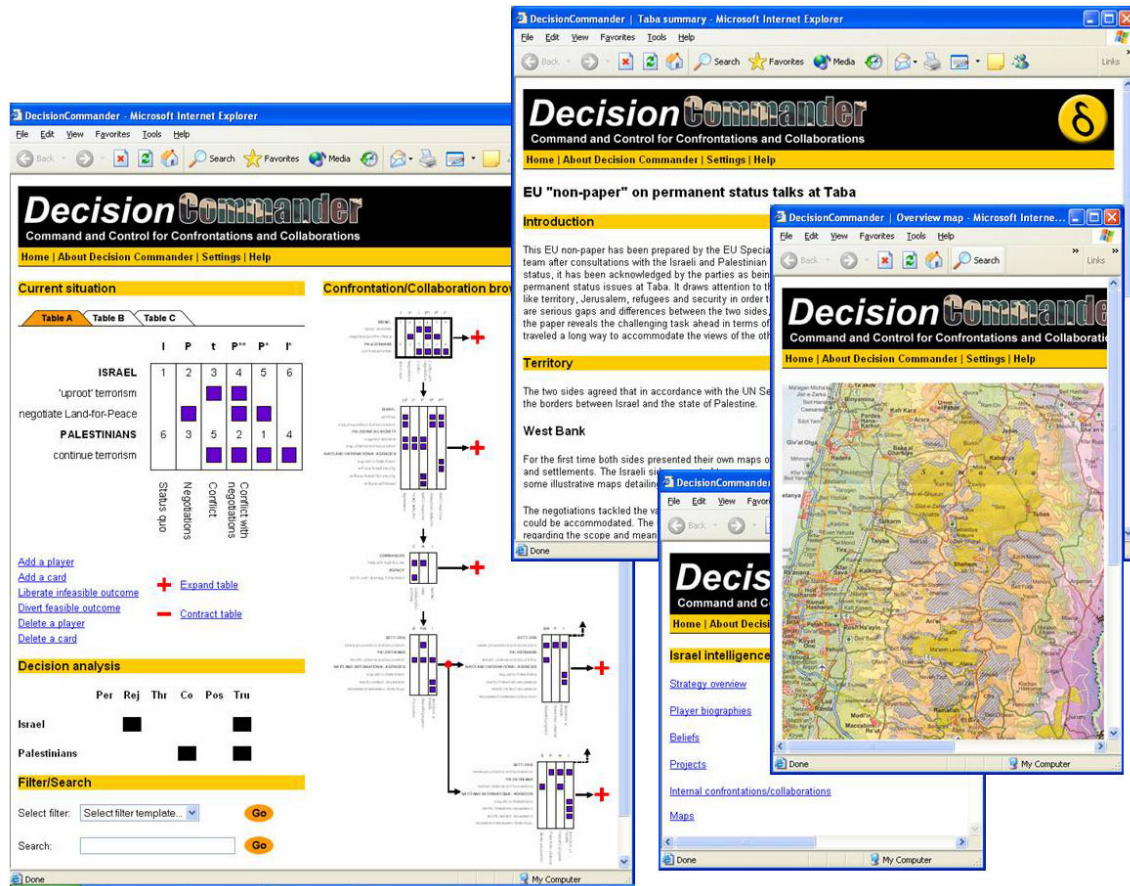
DecisionCommander - Microsoft Internet Explorer

File Edit View Favorites Tools Help

Back Search Favorites Media

DecisionCommander

Command and Control for Confrontations and Collaborations

Home | About Decision Commander | Settings | Help

Current situation

Table A Table B Table C

| | I | P | t | P** | P* | I' |
|---|---|---|---|---|---|---|
| ISRAEL | 1 | 2 | 3 | 4 | 5 | 6 |
| 'uproot' terrorism | | | | | | |
| negotiate Land-for-Peace | | | | | | |
| PALESTINIANS | 6 | 3 | 5 | 2 | 1 | 4 |
| continue terrorism | | | | | | |

Status quo

Negotiations

Conflict

Conflict with negotiations

Add a player

Add a card

Liberate infeasible outcome

Divert feasible outcome

Delete a player

Delete a card

Expand table

Contract table

Decision analysis

| | Per | Rej | Thr | Co | Pos | Tru |
|---|---|---|---|---|---|---|
| Israel | | | | | | |
| Palestinians | | | | | | |

Filter/Search

Select filter: Select filter template... Go

Search: Go

Confrontation/Collaboration bro

Done

My Computer

DecisionCommander | Taba summary - Microsoft Internet Explorer

File Edit View Favorites Tools Help

Back Search Favorites Media

Links

DecisionCommander

Command and Control for Confrontations and Collaborations

Home | About Decision Commander | Settings | Help

EU "non-paper" on permanent status talks at Taba

Introduction

This EU non-paper has been prepared by the EU Specia team after consultations with the Israeli and Palestinian status, it has been acknowledged by the parties as bein permanent status issues at Taba. It draws attention to th like territory, Jerusalem, refugees and security in order t are serious gaps and differences between the two sides, the paper reveals the challenging task ahead in terms of traveled a long way to accommodate the views of the oth

Territory

The two sides agreed that in accordance with the UN Se the borders between Israel and the state of Palestine.

West Bank

For the first time both sides presented their own maps o and settlements. The Israeli side some illustrative maps detailin

The negotiations tackled the va could be accommodated. The regarding the scope and mean

Done

DecisionCommander | Overview map - Microsoft Internet

File Edit View Favorites Tools Help

Back Search

Links

DecisionCommander

Command and Control for Confrontations and Collaboratio

Home | About Decision Commander | Settings | Help

Done

My Computer

DecisionCommander

File Edit View Favor

Back

Decis

Command and Co

Home | About Decis

Israel intelligence

Strategy overview

Player biographies

Beliefs

Projects

Internal confrontations/collaborations

Maps

Done

My Computer